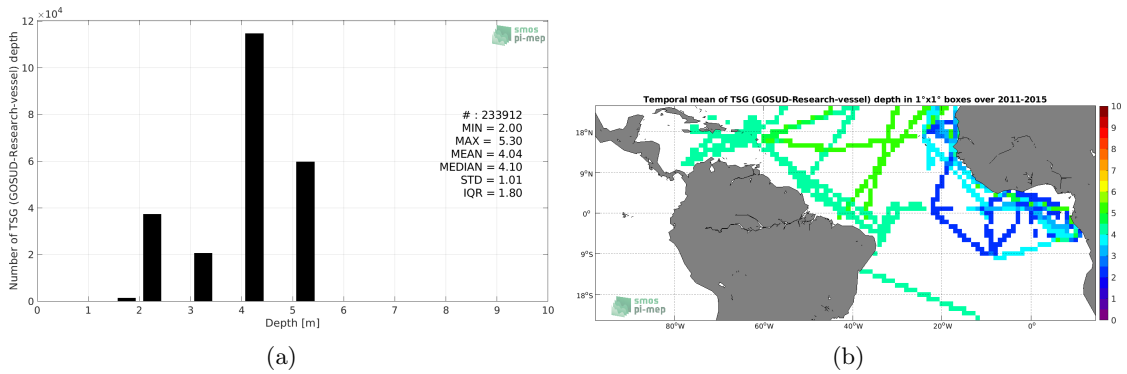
$\times 10^4$
12
10
8
6
4
2
0
Number of TSG (GOSUD-Research-vessel) depth
0 1 2 3 4 5 6 7 8 9 10
Depth [m]
smos pi-mep
# : 233912
MIN = 2.00
MAX = 5.30
MEAN = 4.04
MEDIAN = 4.10
STD = 1.01
IQR = 1.80

(a)

Temporal mean of TSG (GOSUD-Research-vessel) depth in 1°x1° boxes over 2011-2015
18°N
9°N
0°
9°S
18°S
80°W 60°W 40°W 20°W 0°
smos pi-mep
10
9
8
7
6
5
4
3
2
1
0

(b)